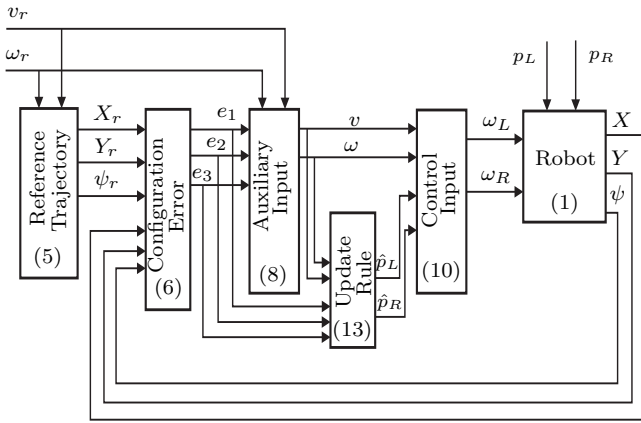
$v_r$

$\omega_r$

Reference Trajectory

(5)

$X_r$

$Y_r$

$\psi_r$

Configuration Error

(6)

$e_1$

$e_2$

$e_3$

Auxiliary Input

(8)

$v$

$\omega$

Update Rule

(13)

$\hat{p}_L$

$\hat{p}_R$

Control Input

(10)

$\omega_L$

$\omega_R$

$p_L$

$p_R$

Robot

(1)

$X$

$Y$

$\psi$